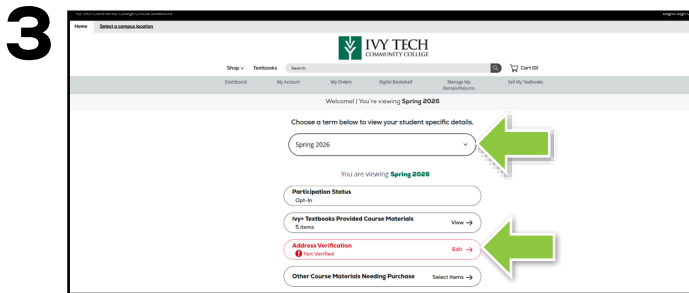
3

Ivy Tech Community College Official Bookstore

Login/Sign

Home Select a campus location

IVY TECH
COMMUNITY COLLEGE

Shop ∨ Textbooks Search

Cart (0)

Dashboard My Account My Orders Digital Bookshelf Manage My Rentals/Returns Sell My Textbooks

Welcome! | You're viewing Spring 2026

Choose a term below to view your student specific details.

Spring 2026

You are viewing Spring 2026

Participation Status
Opt-In

Ivy+ Textbooks Provided Course Materials
5 Items
View →

Address Verification
Not Verified
Edit →

Other Course Materials Needing Purchase
Select Items →